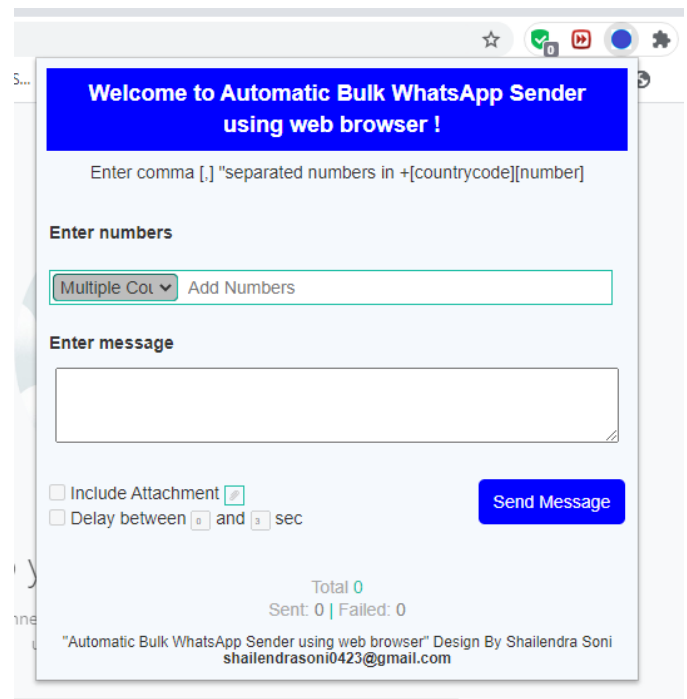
Welcome to Automatic Bulk WhatsApp Sender using web browser !

Enter comma [,] "separated numbers in +[countrycode][number]

Enter numbers

Multiple Cou Add Numbers

Enter message

Include Attachment
Delay between 0 and 3 sec

Send Message

Total 0
Sent: 0 | Failed: 0

"Automatic Bulk WhatsApp Sender using web browser" Design By Shailendra Soni
shailendrasoni0423@gmail.com